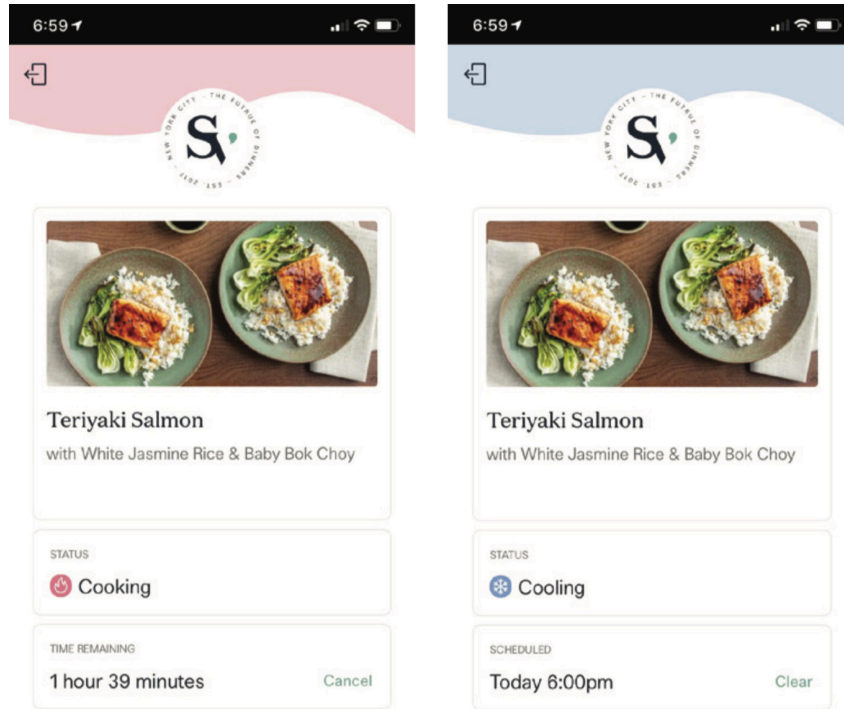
6:59

S

NEW YORK CITY - THE FUTURE OF DINNER - EST. 2017

Teriyaki Salmon

with White Jasmine Rice & Baby Bok Choy

STATUS

Cooking

TIME REMAINING

1 hour 39 minutes

Cancel

6:59

S

NEW YORK CITY - THE FUTURE OF DINNER - EST. 2017

Teriyaki Salmon

with White Jasmine Rice & Baby Bok Choy

STATUS

Cooling

SCHEDULED

Today 6:00pm

Clear